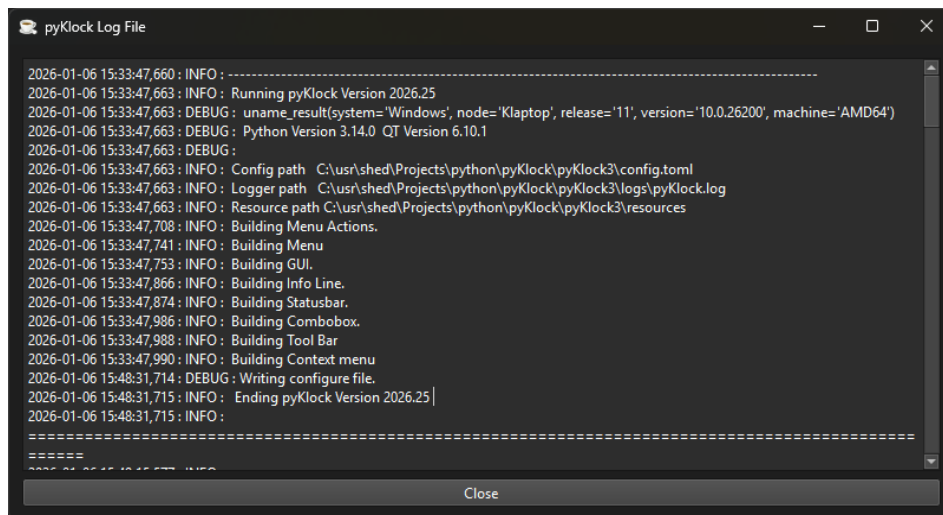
pyKlock Log File

2026-01-06 15:33:47,660 : INFO : ------------------------------------------------------------------------------------------------------------
2026-01-06 15:33:47,663 : INFO : Running pyKlock Version 2026.25
2026-01-06 15:33:47,663 : DEBUG : uname_result(system='Windows', node='Klaptop', release='11', version='10.0.26200', machine='AMD64')
2026-01-06 15:33:47,663 : DEBUG : Python Version 3.14.0 QT Version 6.10.1
2026-01-06 15:33:47,663 : DEBUG :
2026-01-06 15:33:47,663 : INFO : Config path C:\usr\shed\Projects\python\pyKlock\pyKlock3\config.toml
2026-01-06 15:33:47,663 : INFO : Logger path C:\usr\shed\Projects\python\pyKlock\pyKlock3\logs\pyKlock.log
2026-01-06 15:33:47,663 : INFO : Resource path C:\usr\shed\Projects\python\pyKlock\pyKlock3\resources
2026-01-06 15:33:47,708 : INFO : Building Menu Actions.
2026-01-06 15:33:47,741 : INFO : Building Menu
2026-01-06 15:33:47,753 : INFO : Building GUI.
2026-01-06 15:33:47,866 : INFO : Building Info Line.
2026-01-06 15:33:47,874 : INFO : Building Statusbar.
2026-01-06 15:33:47,986 : INFO : Building Combobox.
2026-01-06 15:33:47,988 : INFO : Building Tool Bar
2026-01-06 15:33:47,990 : INFO : Building Context menu
2026-01-06 15:48:31,714 : DEBUG : Writing configure file.
2026-01-06 15:48:31,715 : INFO : Ending pyKlock Version 2026.25
2026-01-06 15:48:31,715 : INFO :
==========================================================================================
======
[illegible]

Close